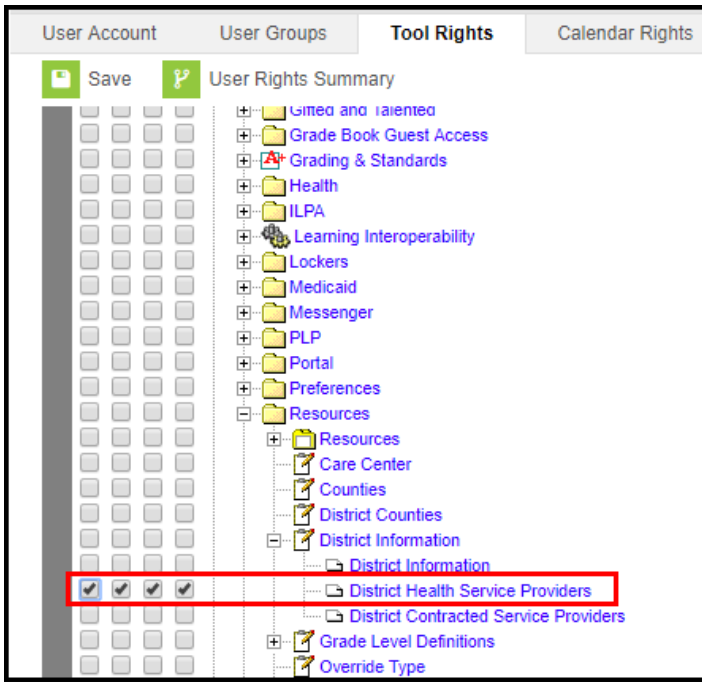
User Account
User Groups
Tool Rights
Calendar Rights

Save
User Rights Summary

Gifted and Talented
Grade Book Guest Access
Grading & Standards
Health
ILPA
Learning Interoperability
Lockers
Medicaid
Messenger
PLP
Portal
Preferences
Resources
Resources
Care Center
Counties
District Counties
District Information
District Information
District Health Service Providers
District Contracted Service Providers
Grade Level Definitions
Override Type